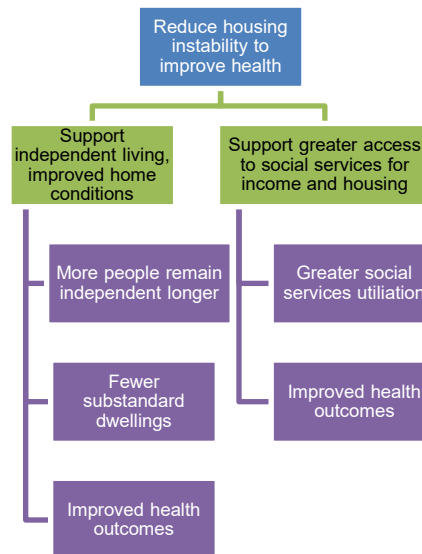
Reduce housing instability to improve health

Support independent living, improved home conditions

More people remain independent longer

Fewer substandard dwellings

Improved health outcomes

Support greater access to social services for income and housing

Greater social services utilization

Improved health outcomes